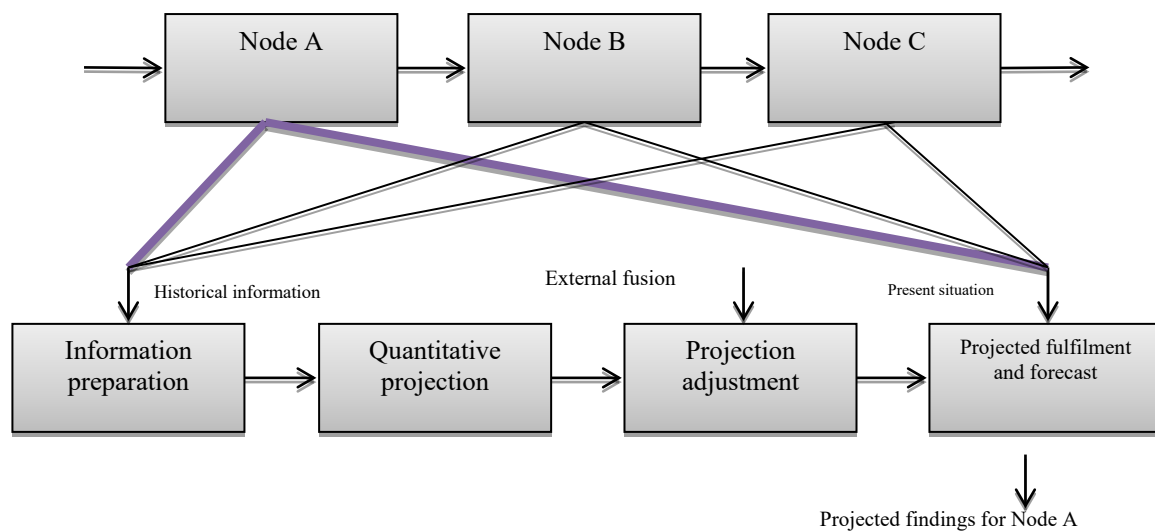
Node A

Node B

Node C

Historical information

External fusion

Present situation

Information preparation

Quantitative projection

Projection adjustment

Projected fulfilment and forecast

Projected findings for Node A